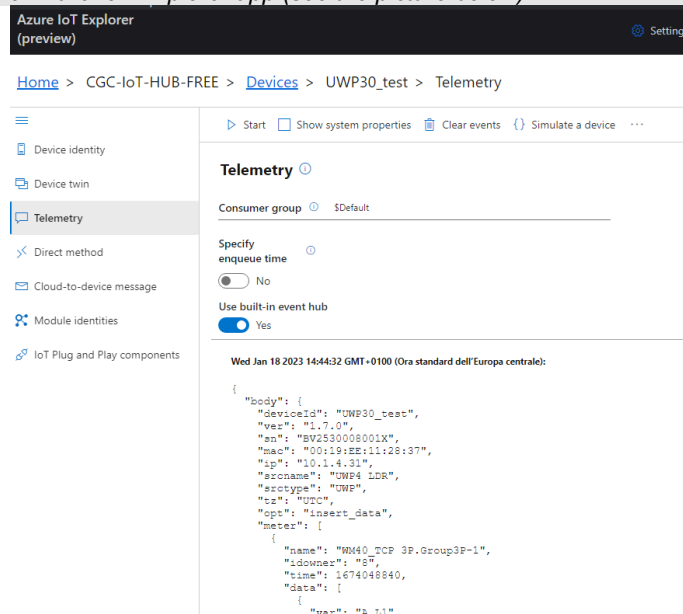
Azure IoT Explorer (preview)

Settings

Home > CGC-IoT-HUB-FREE > Devices > UWP30_test > Telemetry

Device identity

Device twin

Telemetry

Direct method

Cloud-to-device message

Module identities

IoT Plug and Play components

Start Show system properties Clear events {} Simulate a device ···

Telemetry

Consumer group $Default

Specify enqueue time

No

Use built-in event hub

Yes

Wed Jan 18 2023 14:44:32 GMT+0100 (Ora standard dell'Europa centrale):

{
"body": {
"deviceId": "UWP30_test",
"ver": "1.7.0",
"sn": "BV2530008001X",
"mac": "00:19:EE:11:28:37",
"ip": "10.1.4.31",
"srcname": "UWP4 LDR",
"srctype": "UWP",
"tz": "UTC",
"opt": "insert_data",
"meter": [
{
"name": "WM40_TCP 3P.Group3P-1",
"idowner": "8",
"time": 1674048840,
"data": [
{
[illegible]